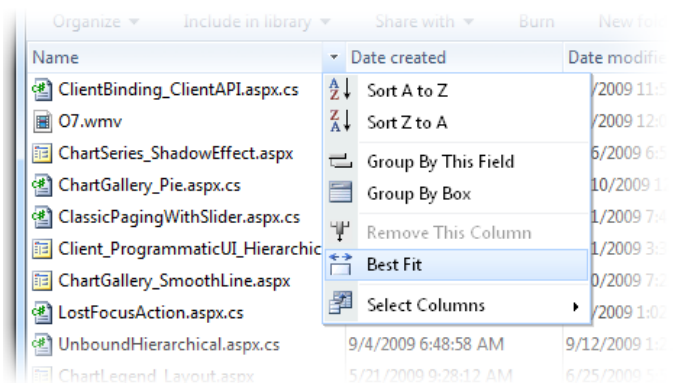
Organize ▾ Include in library ▾ Share with ▾ Burn New fo

Name ▾ Date created Date modifi

ClientBinding_ClientAPI.aspx.cs
O7.wmv
ChartSeries_ShadowEffect.aspx
ChartGallery_Pie.aspx.cs
ClassicPagingWithSlider.aspx.cs
Client_ProgrammaticUI_Hierarchic
ChartGallery_SmoothLine.aspx
LostFocusAction.aspx.cs
UnboundHierarchical.aspx.cs 9/4/2009 6:48:58 AM 9/12/2009
ChartLegend_Layout.aspx 5/21/2009 9:28:12 AM 6/25/2009

Sort A to Z
Sort Z to A
Group By This Field
Group By Box
Remove This Column
Best Fit
Select Columns

/2009 11
/2009 12
6/2009 6
10/2009 1
1/2009 7
1/2009 3
0/2009 7
/2009 1